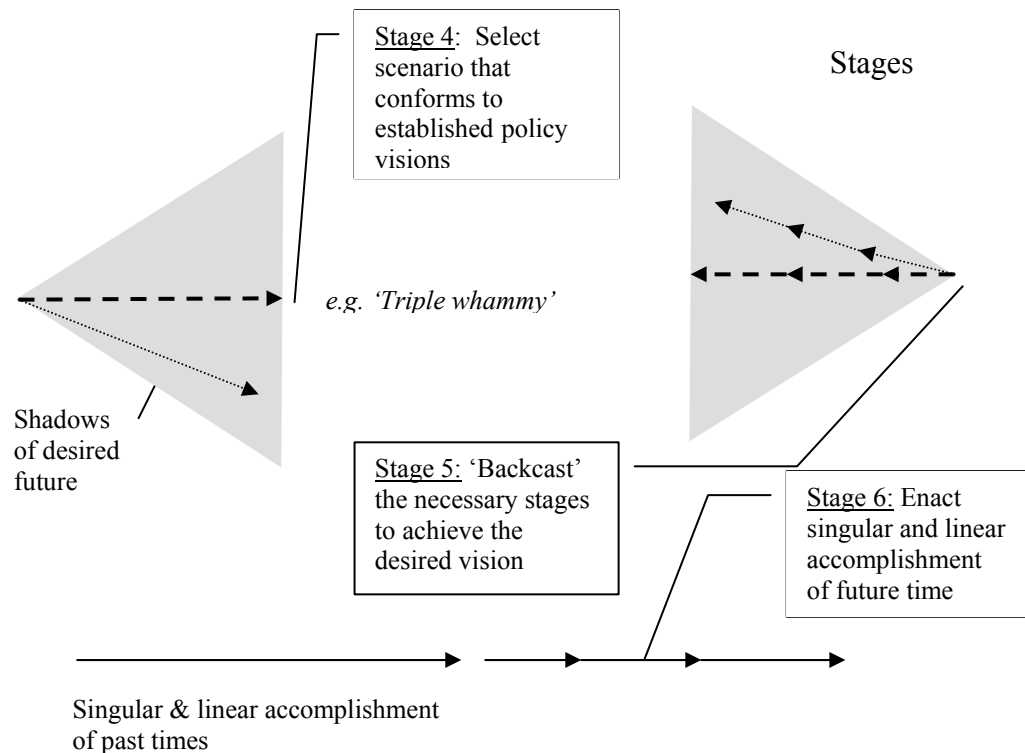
Stage 4: Select scenario that conforms to established policy visions

Stages

e.g. 'Triple whammy'

Shadows of desired future

Stage 5: 'Backcast' the necessary stages to achieve the desired vision

Stage 6: Enact singular and linear accomplishment of future time

Singular & linear accomplishment of past times